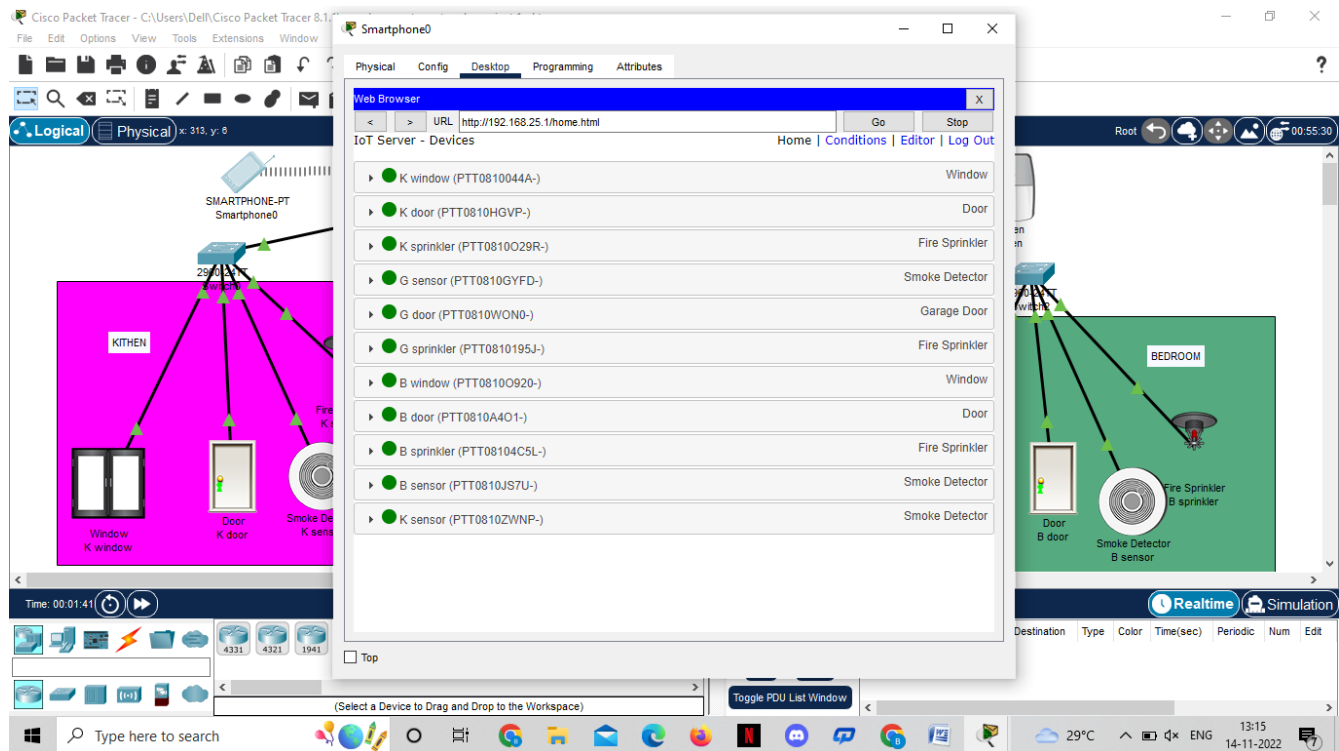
Cisco Packet Tracer - C:\Users\Dell\Cisco Packet Tracer 8.1

File Edit Options View Tools Extensions Window

Logical Physical x: 313, y: 6

SMARTPHONE-PT
Smartphone0

2960-24TT
Switch0

KITHEN

Window
K window

Door
K door

Smoke De
K sens

Fire
K

Root 00:55:30

BEDROOM

Door
B door

Smoke Detector
B sensor

Fire Sprinkler
B sprinkler

Time: 00:01:41

Realtime Simulation

4331 4321 1941

(Select a Device to Drag and Drop to the Workspace)

Toggle PDU List Window

Destination Type Color Time(sec) Periodic Num Edit

Smartphone0

Physical Config Desktop Programming Attributes

Web Browser X

< > URL http://192.168.25.1/home.html Go Stop

IoT Server - Devices

Home | Conditions | Editor | Log Out

K window (PTT0810044A-) Window

K door (PTT0810HGVP-) Door

K sprinkler (PTT0810O29R-) Fire Sprinkler

G sensor (PTT0810GYFD-) Smoke Detector

G door (PTT0810WON0-) Garage Door

G sprinkler (PTT0810195J-) Fire Sprinkler

B window (PTT0810O920-) Window

B door (PTT0810A4O1-) Door

B sprinkler (PTT08104C5L-) Fire Sprinkler

B sensor (PTT0810JS7U-) Smoke Detector

K sensor (PTT0810ZWNP-) Smoke Detector

Top

Type here to search

29°C ENG 13:15 14-11-2022